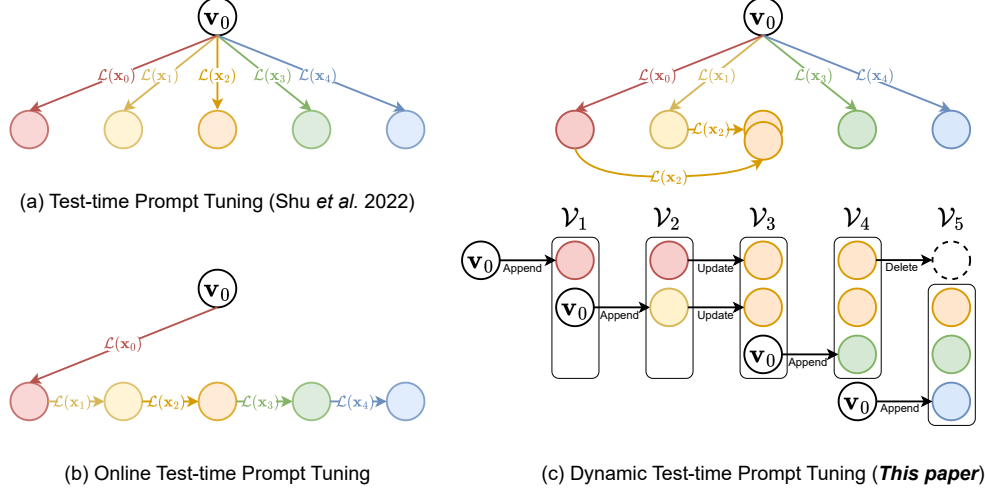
$\mathbf{v}_0$

$\mathcal{L}(\mathbf{x}_0)$ $\mathcal{L}(\mathbf{x}_1)$ $\mathcal{L}(\mathbf{x}_2)$ $\mathcal{L}(\mathbf{x}_3)$ $\mathcal{L}(\mathbf{x}_4)$

(a) Test-time Prompt Tuning (Shu *et al.* 2022)

$\mathbf{v}_0$

$\mathcal{L}(\mathbf{x}_0)$

$\mathcal{L}(\mathbf{x}_1)$ $\mathcal{L}(\mathbf{x}_2)$ $\mathcal{L}(\mathbf{x}_3)$ $\mathcal{L}(\mathbf{x}_4)$

(b) Online Test-time Prompt Tuning

$\mathbf{v}_0$

$\mathcal{L}(\mathbf{x}_0)$ $\mathcal{L}(\mathbf{x}_1)$ $\mathcal{L}(\mathbf{x}_3)$ $\mathcal{L}(\mathbf{x}_4)$

$\mathcal{L}(\mathbf{x}_2)$

$\mathcal{L}(\mathbf{x}_2)$

$\mathcal{V}_1$ $\mathcal{V}_2$ $\mathcal{V}_3$ $\mathcal{V}_4$ $\mathcal{V}_5$

$\mathbf{v}_0$ Append

$\mathbf{v}_0$ Append

Update

Update

$\mathbf{v}_0$ Append

Delete

$\mathbf{v}_0$ Append

(c) Dynamic Test-time Prompt Tuning (***This paper***)